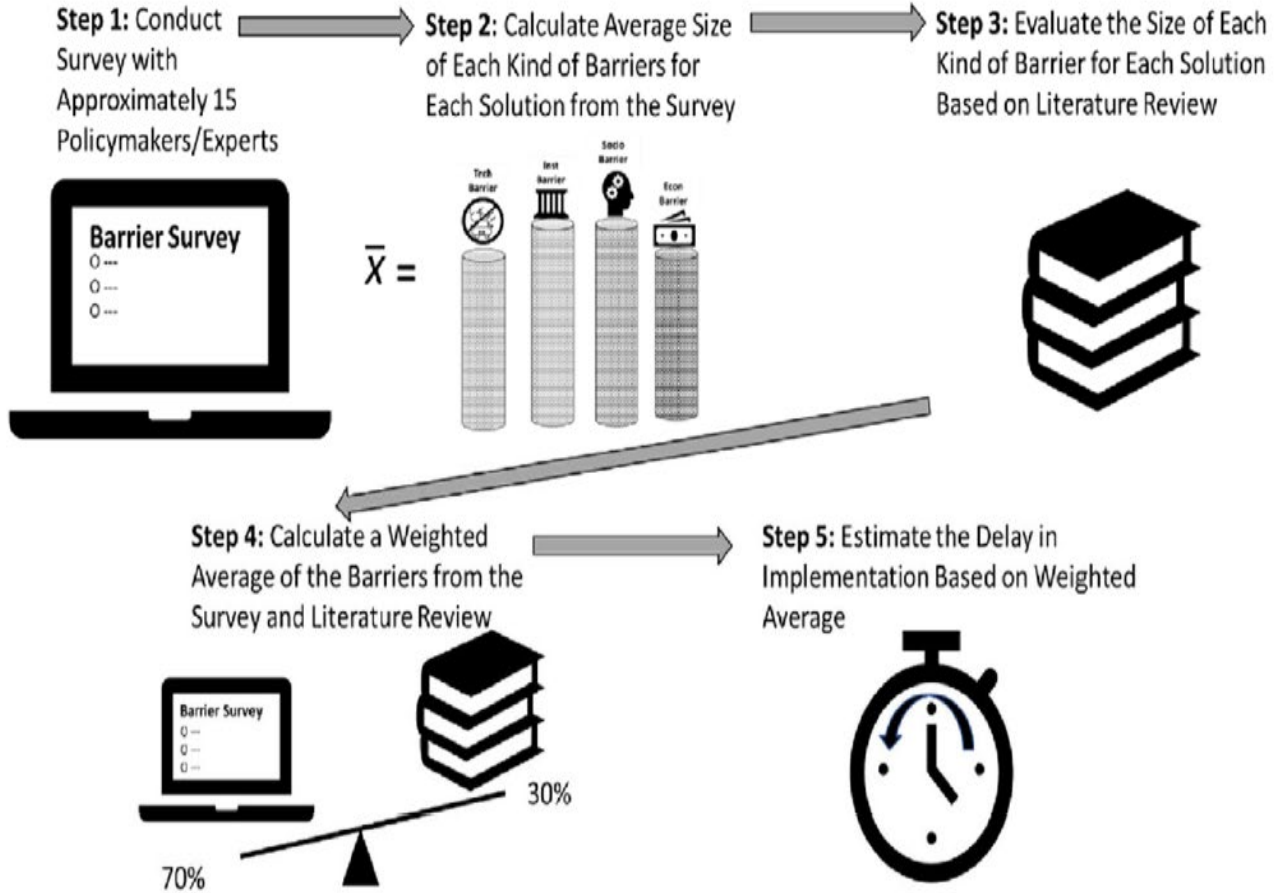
Step 1: Conduct Survey with Approximately 15 Policymakers/Experts

Barrier Survey
O ---
O ---
O ---

Step 2: Calculate Average Size of Each Kind of Barriers for Each Solution from the Survey

$\overline{X}$ =

Tech Barrier
Inst Barrier
Socio Barrier
Econ Barrier

Step 3: Evaluate the Size of Each Kind of Barrier for Each Solution Based on Literature Review

Step 4: Calculate a Weighted Average of the Barriers from the Survey and Literature Review

Barrier Survey
O ---
O ---
O ---

30%

70%

Step 5: Estimate the Delay in Implementation Based on Weighted Average